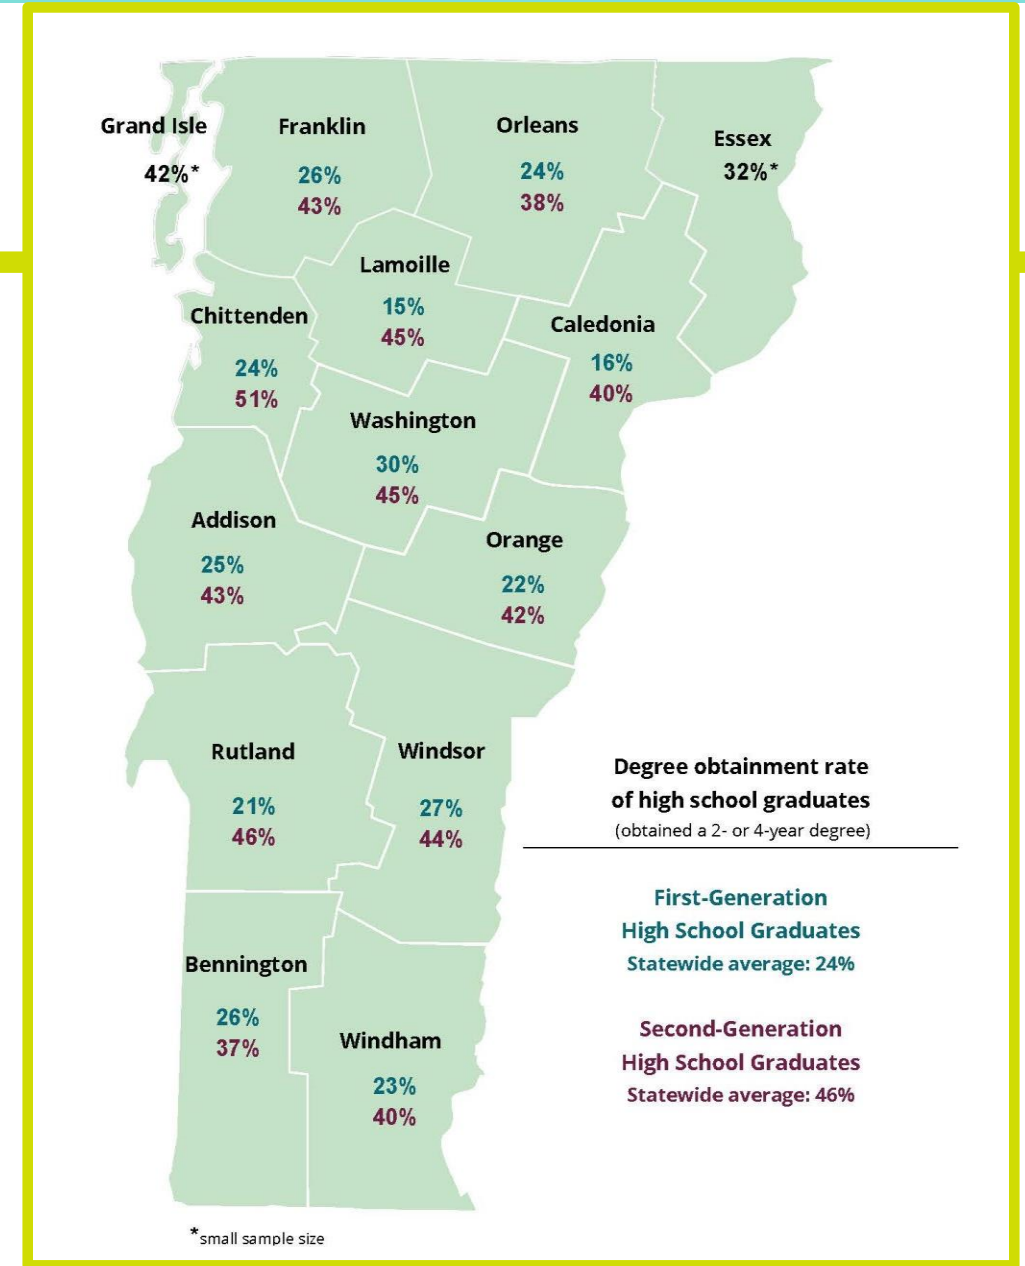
Grand Isle
42%*

Franklin
26%
43%

Orleans
24%
38%

Essex
32%*

Lamoille
15%
45%

Chittenden
24%
51%

Caledonia
16%
40%

Washington
30%
45%

Addison
25%
43%

Orange
22%
42%

Rutland
21%
46%

Windsor
27%
44%

Degree obtainment rate of high school graduates
(obtained a 2- or 4-year degree)

First-Generation High School Graduates
Statewide average: 24%

Second-Generation High School Graduates
Statewide average: 46%

Bennington
26%
37%

Windham
23%
40%

*small sample size